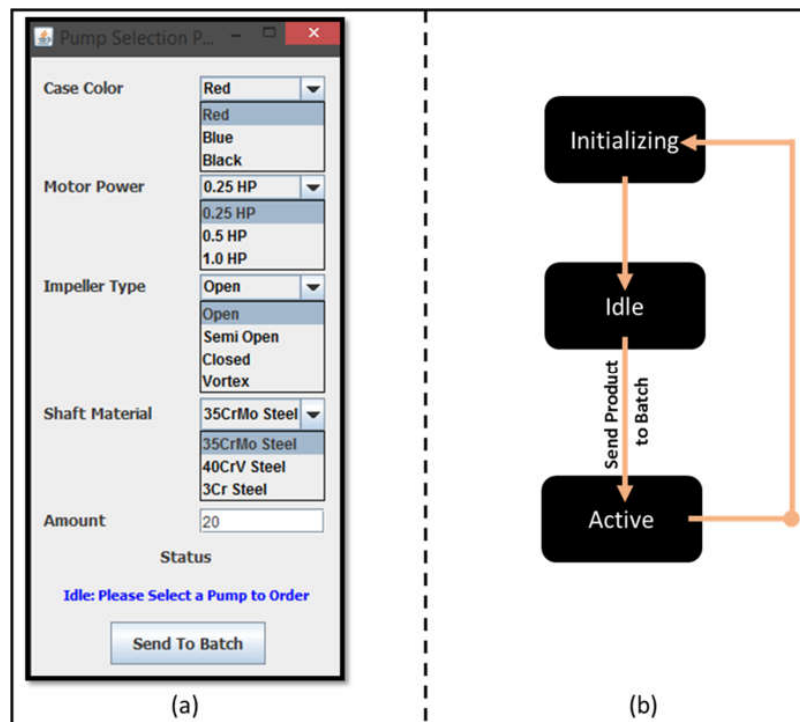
Pump Selection P...

Case Color Red
Red
Blue
Black

Motor Power 0.25 HP
0.25 HP
0.5 HP
1.0 HP

Impeller Type Open
Open
Semi Open
Closed
Vortex

Shaft Material 35CrMo Steel
35CrMo Steel
40CrV Steel
3Cr Steel

Amount 20

Status

Idle: Please Select a Pump to Order

Send To Batch

(a)

Initializing

Idle

Send Product to Batch

Active

(b)